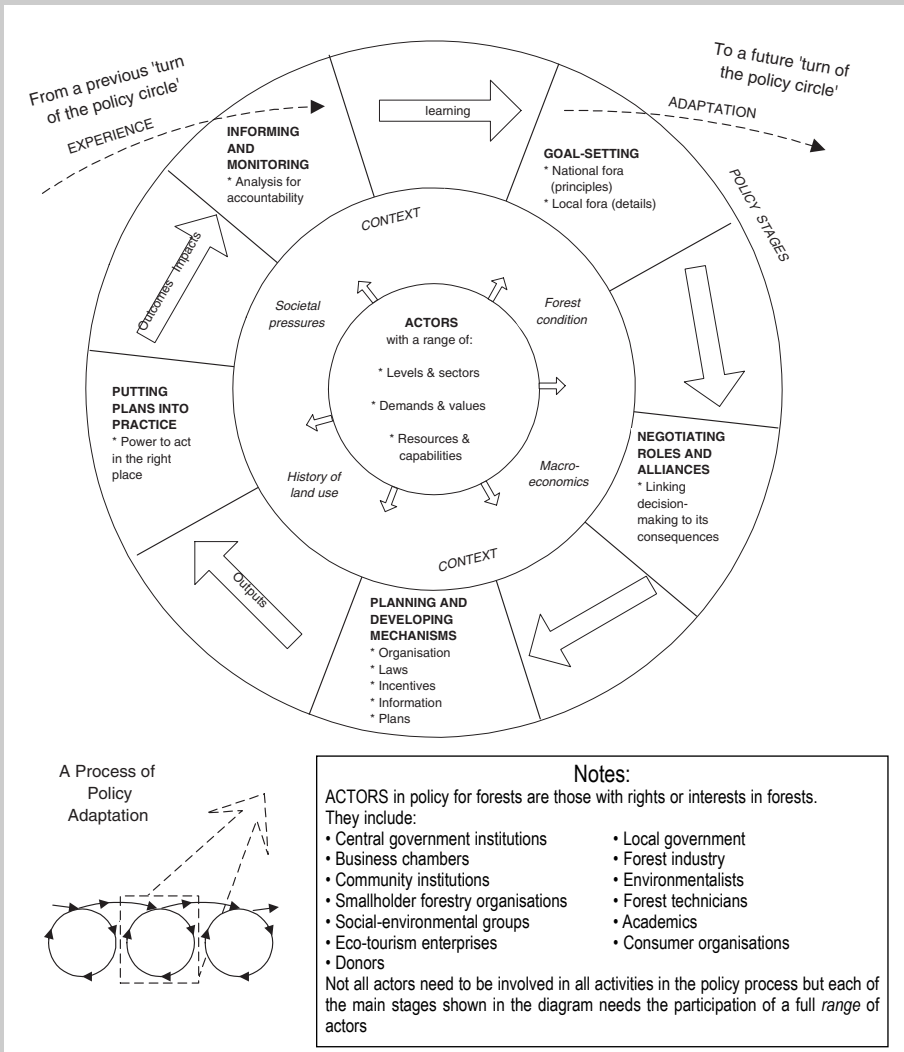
From a previous 'turn of the policy circle'

EXPERIENCE

To a future 'turn of the policy circle'

ADAPTATION

learning

INFORMING AND MONITORING
* Analysis for accountability

GOAL-SETTING
* National fora (principles)
* Local fora (details)

POLICY STAGES

Outcomes Impacts

CONTEXT

Societal pressures

Forest condition

ACTORS
with a range of:
* Levels & sectors
* Demands & values
* Resources & capabilities

PUTTING PLANS INTO PRACTICE
* Power to act in the right place

History of land use

Macro-economics

NEGOTIATING ROLES AND ALLIANCES
* Linking decision-making to its consequences

CONTEXT

Outputs

PLANNING AND DEVELOPING MECHANISMS
* Organisation
* Laws
* Incentives
* Information
* Plans

A Process of Policy Adaptation

Notes:
ACTORS in policy for forests are those with rights or interests in forests. They include:
• Central government institutions
• Business chambers
• Community institutions
• Smallholder forestry organisations
• Social-environmental groups
• Eco-tourism enterprises
• Donors
• Local government
• Forest industry
• Environmentalists
• Forest technicians
• Academics
• Consumer organisations
Not all actors need to be involved in all activities in the policy process but each of the main stages shown in the diagram needs the participation of a full range of actors